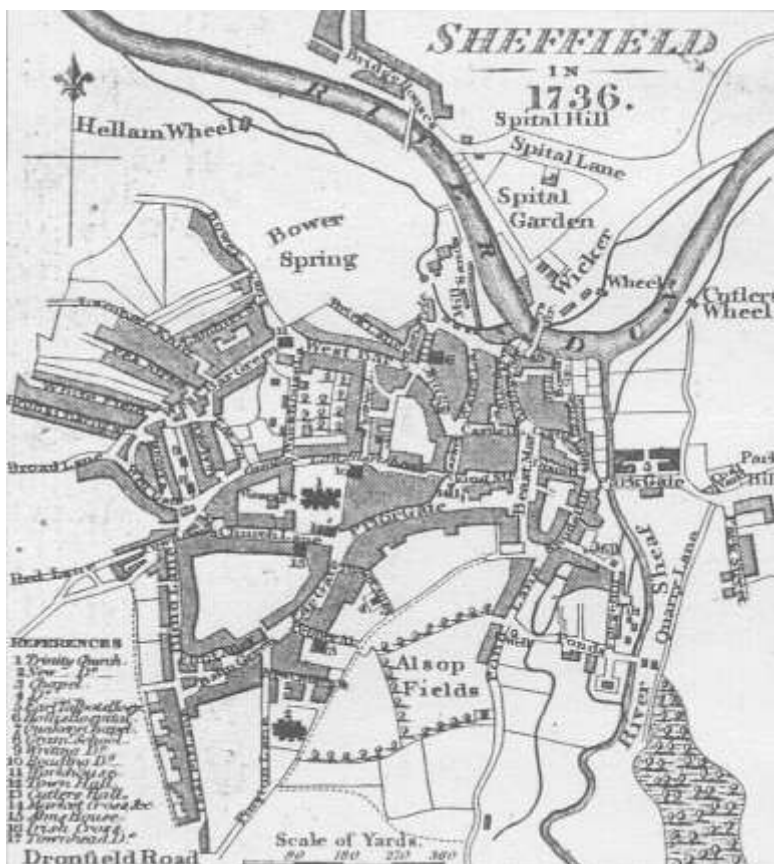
SHEFFIELD
IN
1736.

Hellam Wheel
Bridgehouse
R
Spital Hill
Spital Lane
Spital Garden
Bower Spring
Wicker
Wheel
Cutlers Wheel
R
D
West Bar
Broad Lane
Fargate
Church Lane
Irish Cross
Castle
Park
Hill
Sheaf
Quarry Lane
River
Ponds
Alsop Fields
Pinfold

REFERENCES
1 Trinity Church
2 New Do
3 Chapel
4 Do
5 Earl Talbot's Hospl
6 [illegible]
7 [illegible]
8 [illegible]
9 Writing Do
10 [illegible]
11 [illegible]
12 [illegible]
13 Cutlers Hall
14 Market Cross &c
15 Alms House
16 Irish Cross
17 Townhead Do

Scale of Yards
90 180 270 360

Dronfield Road